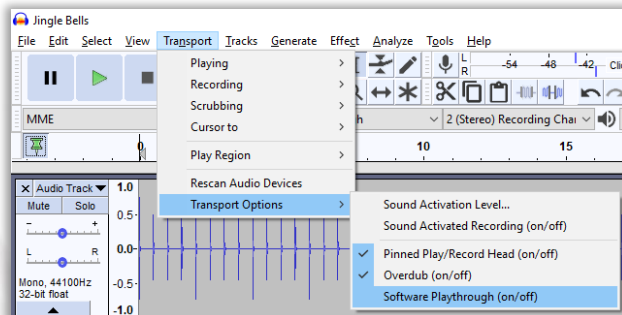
Jingle Bells

File Edit Select View Transport Tracks Generate Effect Analyze Tools Help

Playing >
Recording >
Scrubbing >
Cursor to >
Play Region >
Rescan Audio Devices
Transport Options >

Sound Activation Level...
Sound Activated Recording (on/off)
Pinned Play/Record Head (on/off)
Overdub (on/off)
Software Playthrough (on/off)

L
R
-54 -48 -42 Clic

MME
h
2 (Stereo) Recording Cha

0
10
15

X Audio Track
Mute Solo
- +
L R
Mono, 44100Hz
32-bit float

1.0
0.5
0.0
-0.5
-1.0